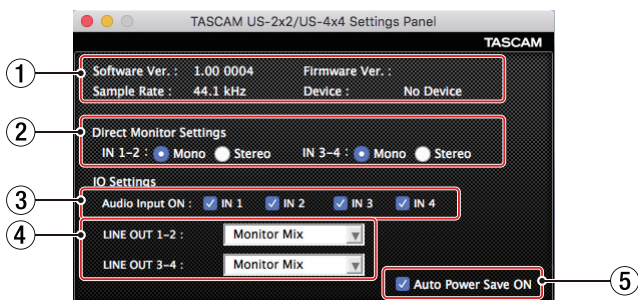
TASCAM US-2x2/US-4x4 Settings Panel

TASCAM

①
Software Ver. : 1.00 0004
Firmware Ver. :
Sample Rate : 44.1 kHz
Device : No Device

②
Direct Monitor Settings
IN 1-2 : Mono Stereo
IN 3-4 : Mono Stereo

IO Settings
③
Audio Input ON : IN 1 IN 2 IN 3 IN 4

④
LINE OUT 1-2 : Monitor Mix
LINE OUT 3-4 : Monitor Mix

Auto Power Save ON ⑤